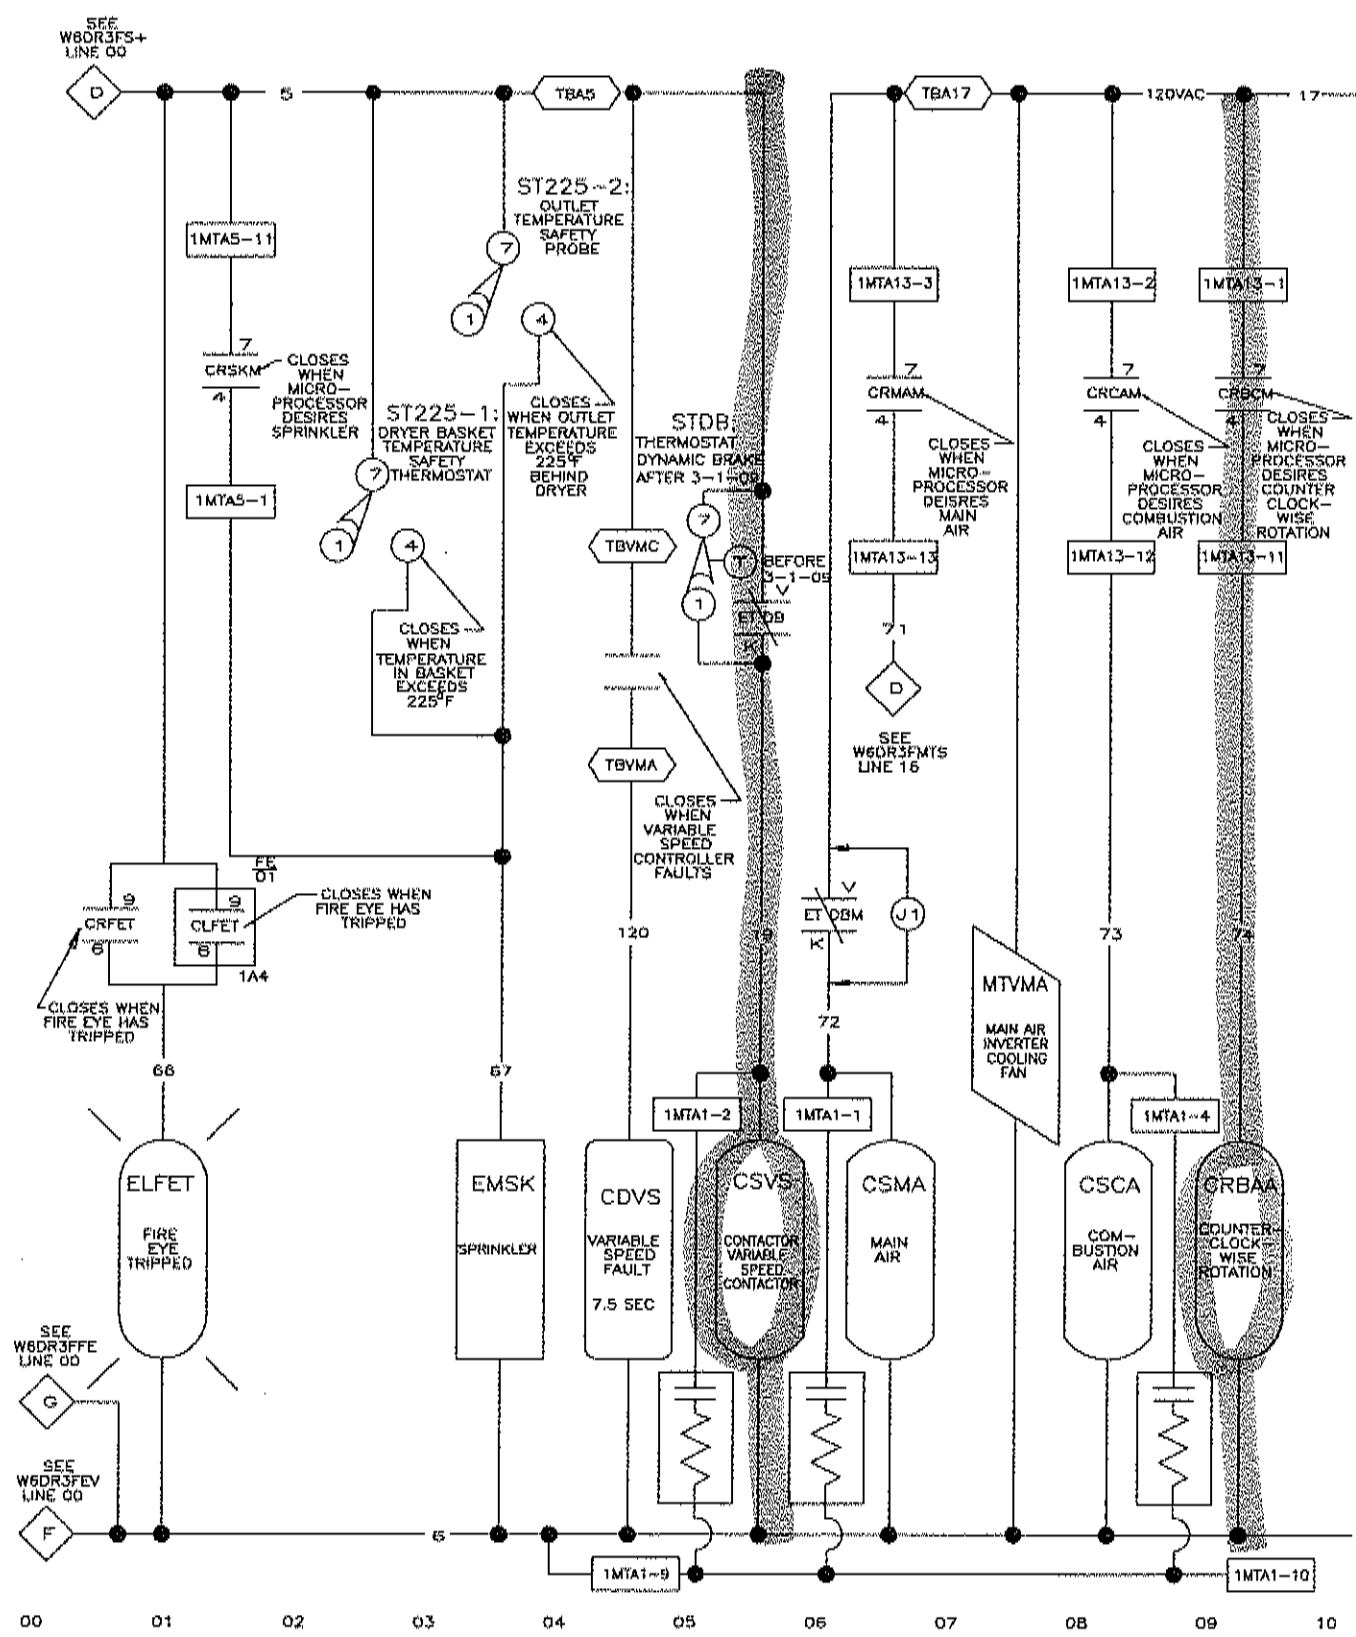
SEE W6DR3FS+ LINE 00

D

5

TBA5

TBA17

120VAC

17

1MTA5-11

ST225-2: OUTLET TEMPERATURE SAFETY PROBE

7

1

4

1MTA13-3

1MTA13-2

1MTA13-1

7 CRSKM 4 CLOSES WHEN MICRO-PROCESSOR DESIRES SPRINKLER

ST225-1: DRYER BASKET TEMPERATURE SAFETY THERMOSTAT

CLOSES WHEN OUTLET TEMPERATURE EXCEEDS 225°F BEHIND DRYER

STDB: THERMOSTAT DYNAMIC BRAKE AFTER 3-1-05

7 CRMAM 4

CLOSES WHEN MICRO-PROCESSOR DEISRES MAIN AIR

7 CRCAM 4

CLOSES WHEN MICRO-PROCESSOR DESIRES COMBUSTION AIR

7 CRBCM 4

CLOSES WHEN MICRO-PROCESSOR DESIRES COUNTER CLOCK-WISE ROTATION

1MTA5-1

7

1

4

TBVMC

7

T BEFORE 3-1-05

V ET DB K

1

1MTA13-13

1MTA13-12

1MTA13-11

CLOSES WHEN TEMPERATURE IN BASKET EXCEEDS 225°F

71

D

SEE W6DR3FMTS LINE 16

TBVMA

CLOSES WHEN VARIABLE SPEED CONTROLLER FAULTS

FE 01

9 CRFET 6

9 CLFET 8

1A4

CLOSES WHEN FIRE EYE HAS TRIPPED

CLOSES WHEN FIRE EYE HAS TRIPPED

120

70

V ET DBM K

J1

73

74

MTVMA MAIN AIR INVERTER COOLING FAN

72

66

67

1MTA1-2

1MTA1-1

1MTA1-4

ELFET FIRE EYE TRIPPED

EMSK SPRINKLER

CDVS VARIABLE SPEED FAULT 7.5 SEC

CSVS CONTACTOR VARIABLE SPEED CONTACTOR

CSMA MAIN AIR

CSCA COM-BUSTION AIR

CRBAA COUNTER-CLOCK-WISE ROTATION

SEE W6DR3FFE LINE 00

G

SEE W6DR3FEV LINE 00

F

6

1MTA1-9

1MTA1-10

00 01 02 03 04 05 06 07 08 09 10